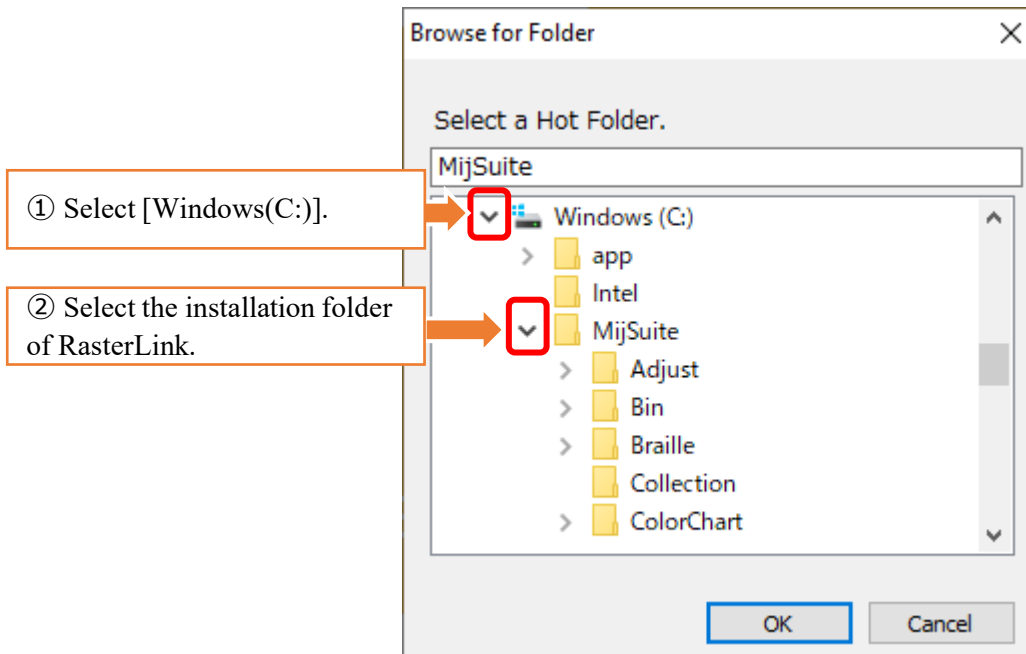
Browse for Folder

Select a Hot Folder.

MijSuite

① Select [Windows(C:)].

② Select the installation folder of RasterLink.

Windows (C:)
app
Intel
MijSuite
Adjust
Bin
Braille
Collection
ColorChart

OK
Cancel